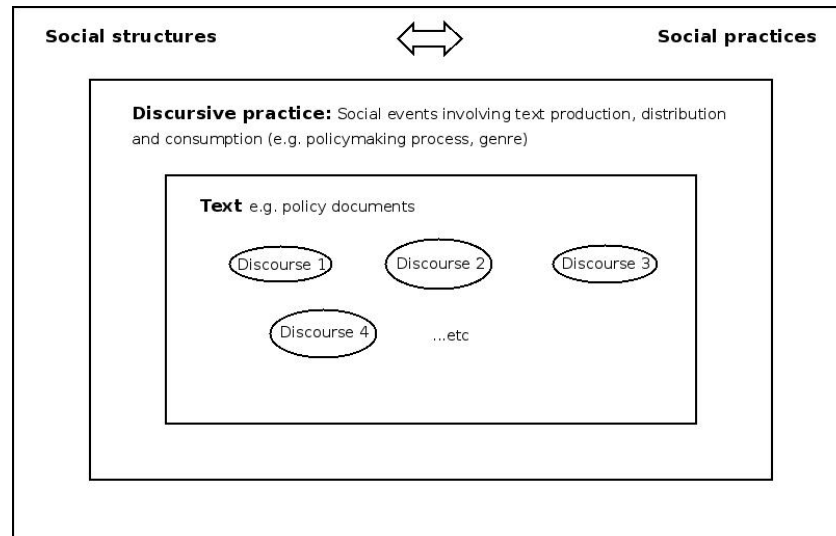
Social structures Social practices

Discursive practice: Social events involving text production, distribution and consumption (e.g. policymaking process, genre)

Text e.g. policy documents

Discourse 1

Discourse 2

Discourse 3

Discourse 4

...etc